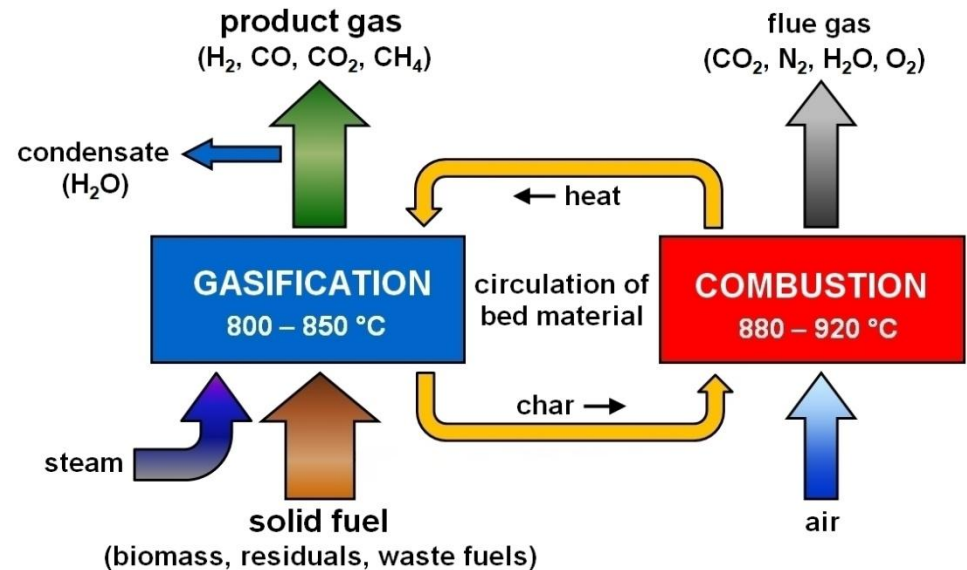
product gas
($H_2$, CO, $CO_2$, $CH_4$)

flue gas
($CO_2$, $N_2$, $H_2O$, $O_2$)

condensate
($H_2O$)

← heat

GASIFICATION
800 – 850 °C

circulation of bed material

COMBUSTION
880 – 920 °C

char →

steam

solid fuel
(biomass, residuals, waste fuels)

air